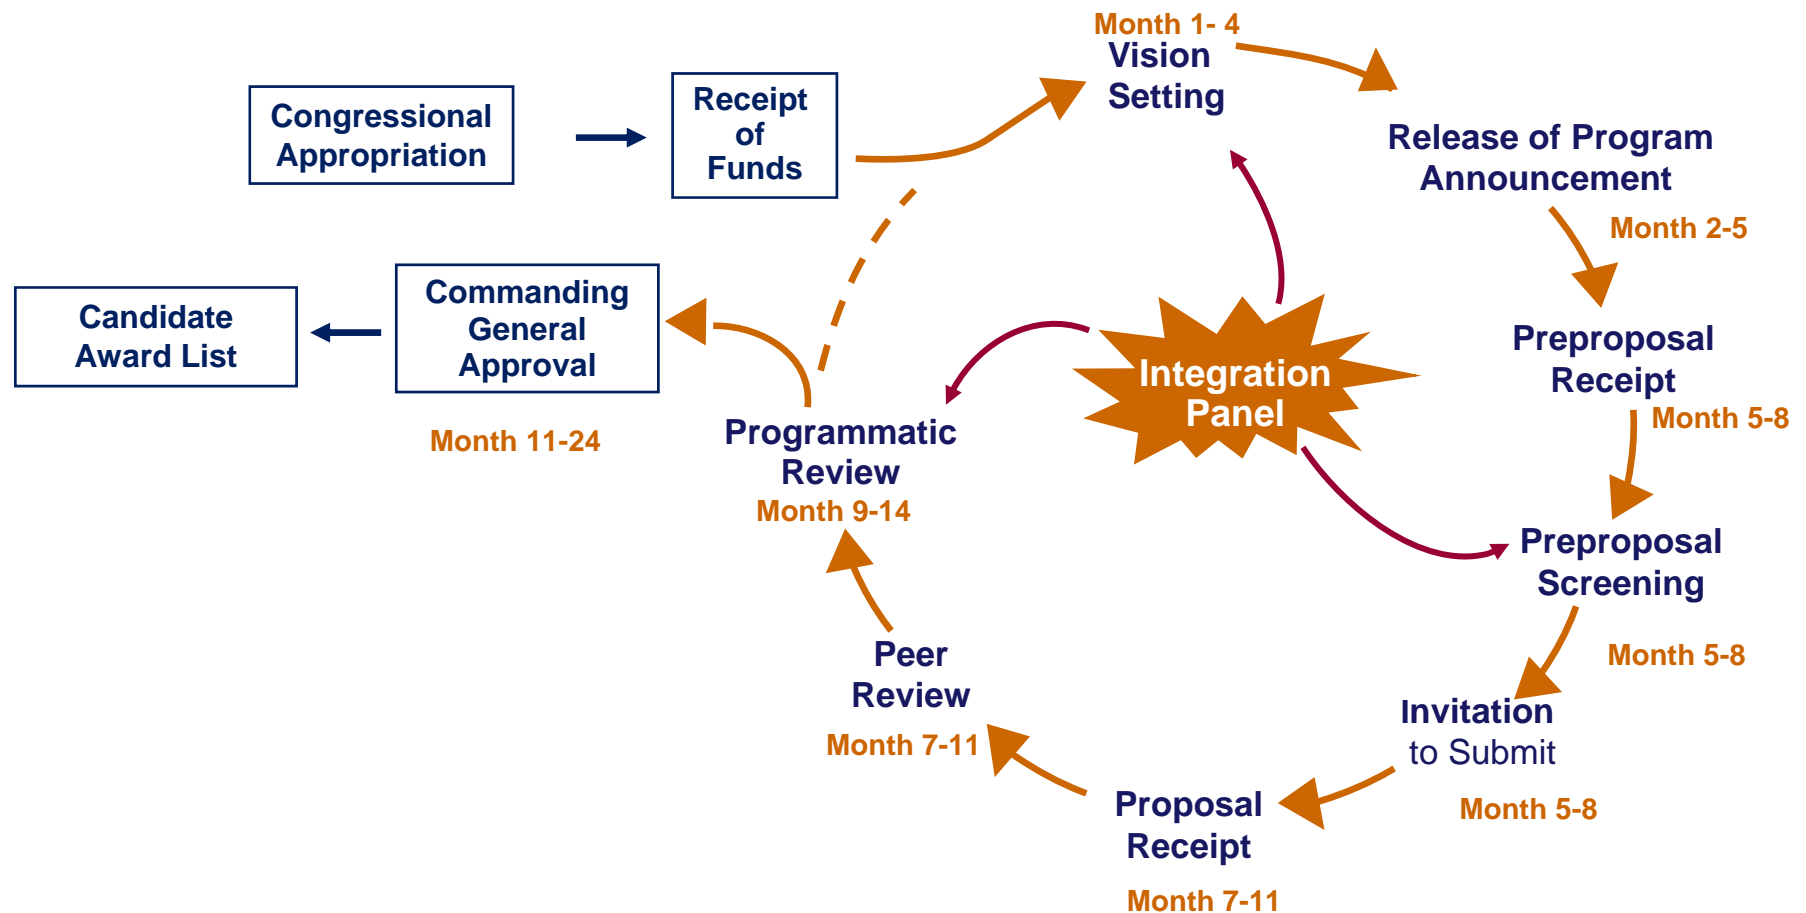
Congressional Appropriation

Receipt of Funds

Month 1- 4
Vision Setting

Release of Program Announcement
Month 2-5

Preproposal Receipt
Month 5-8

Preproposal Screening
Month 5-8

Invitation to Submit
Month 5-8

Proposal Receipt
Month 7-11

Peer Review
Month 7-11

Programmatic Review
Month 9-14

Commanding General Approval
Month 11-24

Candidate Award List

Integration Panel